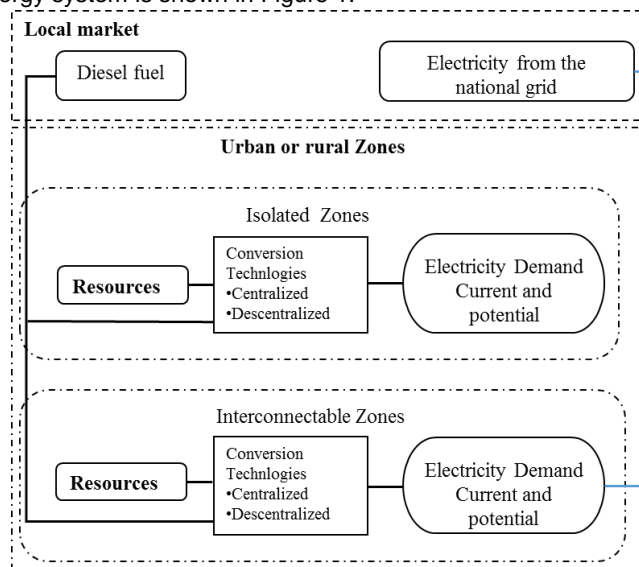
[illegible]rgy system is shown in Figure 1.

Local market

Diesel fuel

Electricity from the national grid

Urban or rural Zones

Isolated Zones

Resources

Conversion Technlogies
•Centralized
•Descentralized

Electricity Demand Current and potential

Interconnectable Zones

Resources

Conversion Technlogies
•Centralized
•Descentralized

Electricity Demand Current and potential